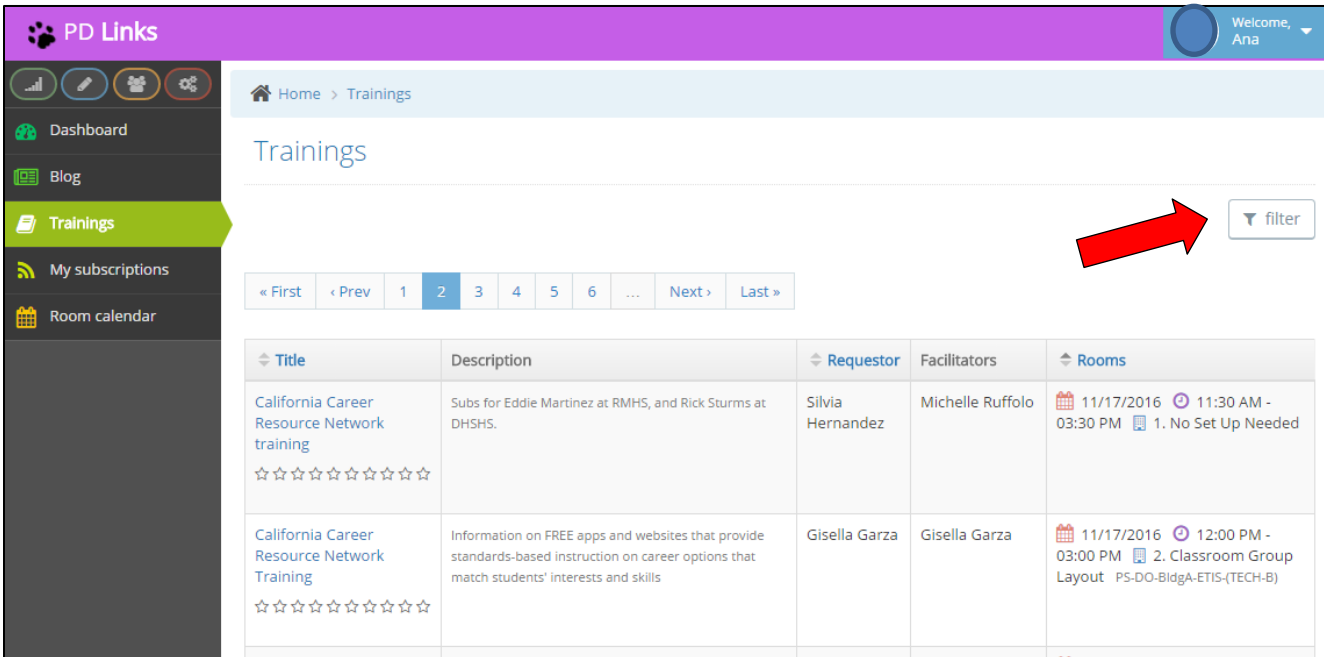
PD Links

Welcome, Ana

Dashboard
Blog
Trainings
My subscriptions
Room calendar

Home > Trainings

Trainings

filter

| « First | ‹ Prev | 1 | 2 | 3 | 4 | 5 | 6 | … | Next › | Last » |
|---|---|---|---|---|---|---|---|---|---|---|

| Title | Description | Requestor | Facilitators | Rooms |
|---|---|---|---|---|
| California Career Resource Network training ☆☆☆☆☆☆☆☆☆☆ | Subs for Eddie Martinez at RMHS, and Rick Sturms at DHSHS. | Silvia Hernandez | Michelle Ruffolo | 11/17/2016 11:30 AM - 03:30 PM 1. No Set Up Needed |
| California Career Resource Network Training ☆☆☆☆☆☆☆☆☆☆ | Information on FREE apps and websites that provide standards-based instruction on career options that match students' interests and skills | Gisella Garza | Gisella Garza | 11/17/2016 12:00 PM - 03:00 PM 2. Classroom Group Layout PS-DO-BldgA-ETIS-(TECH-B) |